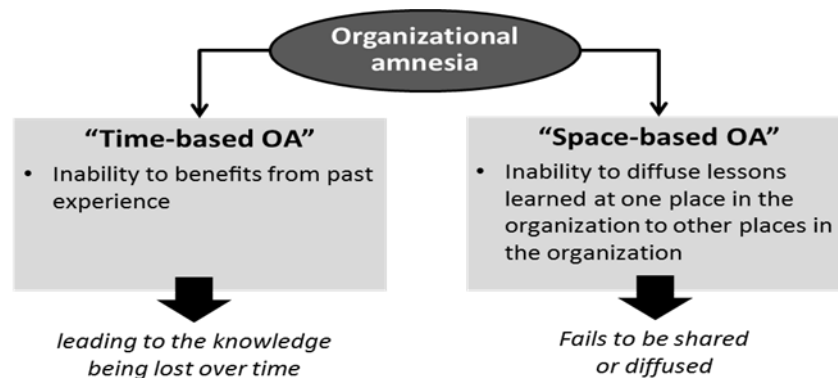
Organizational amnesia

“Time-based OA”

• Inability to benefits from past experience

leading to the knowledge being lost over time

“Space-based OA”

• Inability to diffuse lessons learned at one place in the organization to other places in the organization

Fails to be shared or diffused